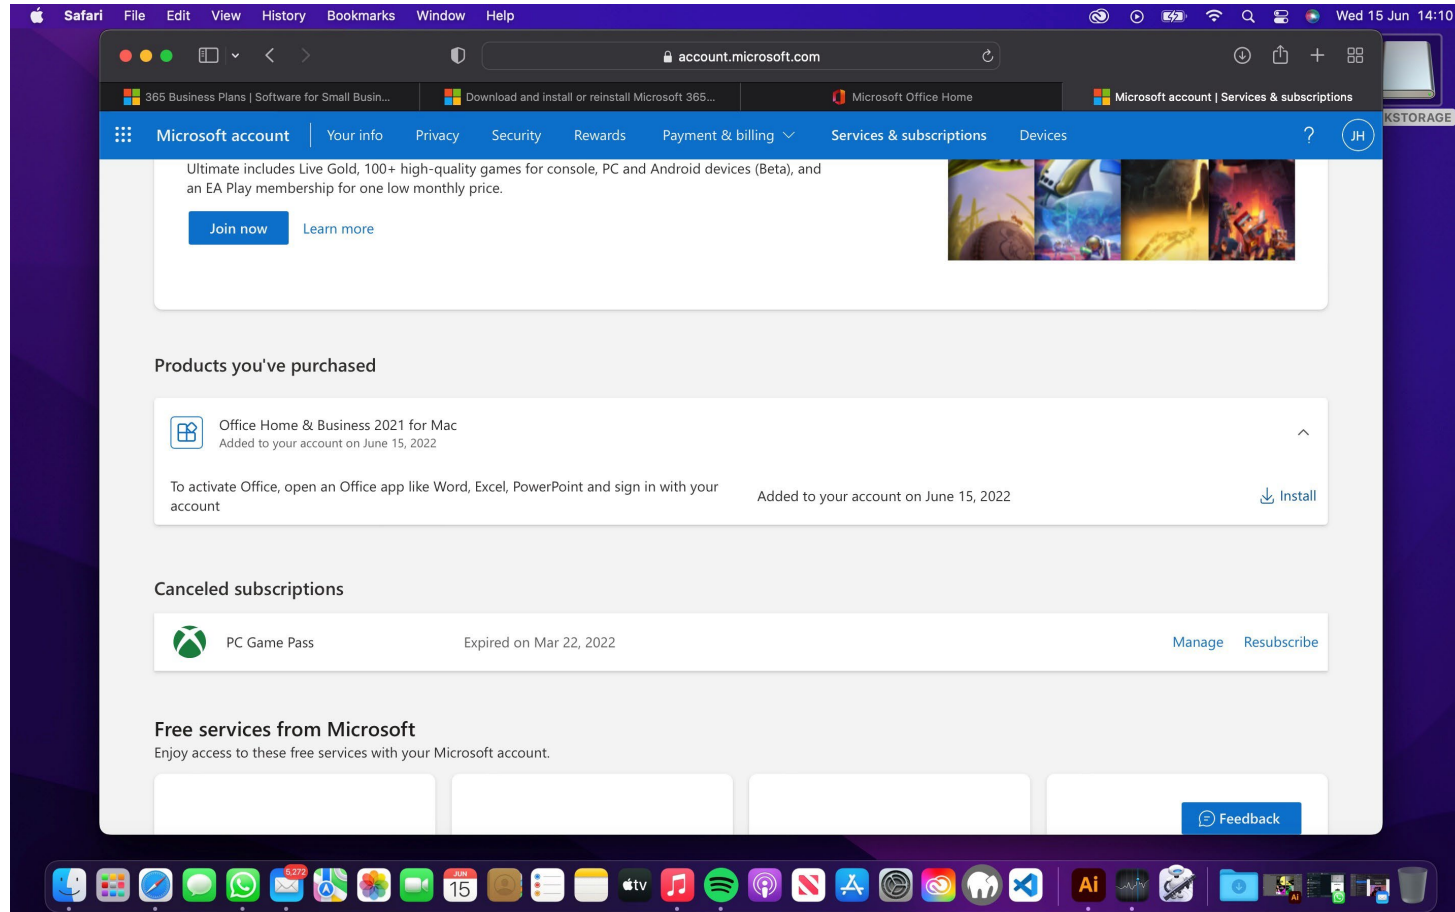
Safari File Edit View History Bookmarks Window Help

Wed 15 Jun 14:10

account.microsoft.com

365 Business Plans | Software for Small Busin...
Download and install or reinstall Microsoft 365...
Microsoft Office Home
Microsoft account | Services & subscriptions

KSTORAGE

Microsoft account Your info Privacy Security Rewards Payment & billing Services & subscriptions Devices ? JH

Ultimate includes Live Gold, 100+ high-quality games for console, PC and Android devices (Beta), and an EA Play membership for one low monthly price.

Join now Learn more

Products you've purchased

Office Home & Business 2021 for Mac
Added to your account on June 15, 2022

To activate Office, open an Office app like Word, Excel, PowerPoint and sign in with your account

Added to your account on June 15, 2022

Install

Canceled subscriptions

PC Game Pass Expired on Mar 22, 2022 Manage Resubscribe

Free services from Microsoft
Enjoy access to these free services with your Microsoft account.

Feedback

5,272 JUN 15 tv Ai